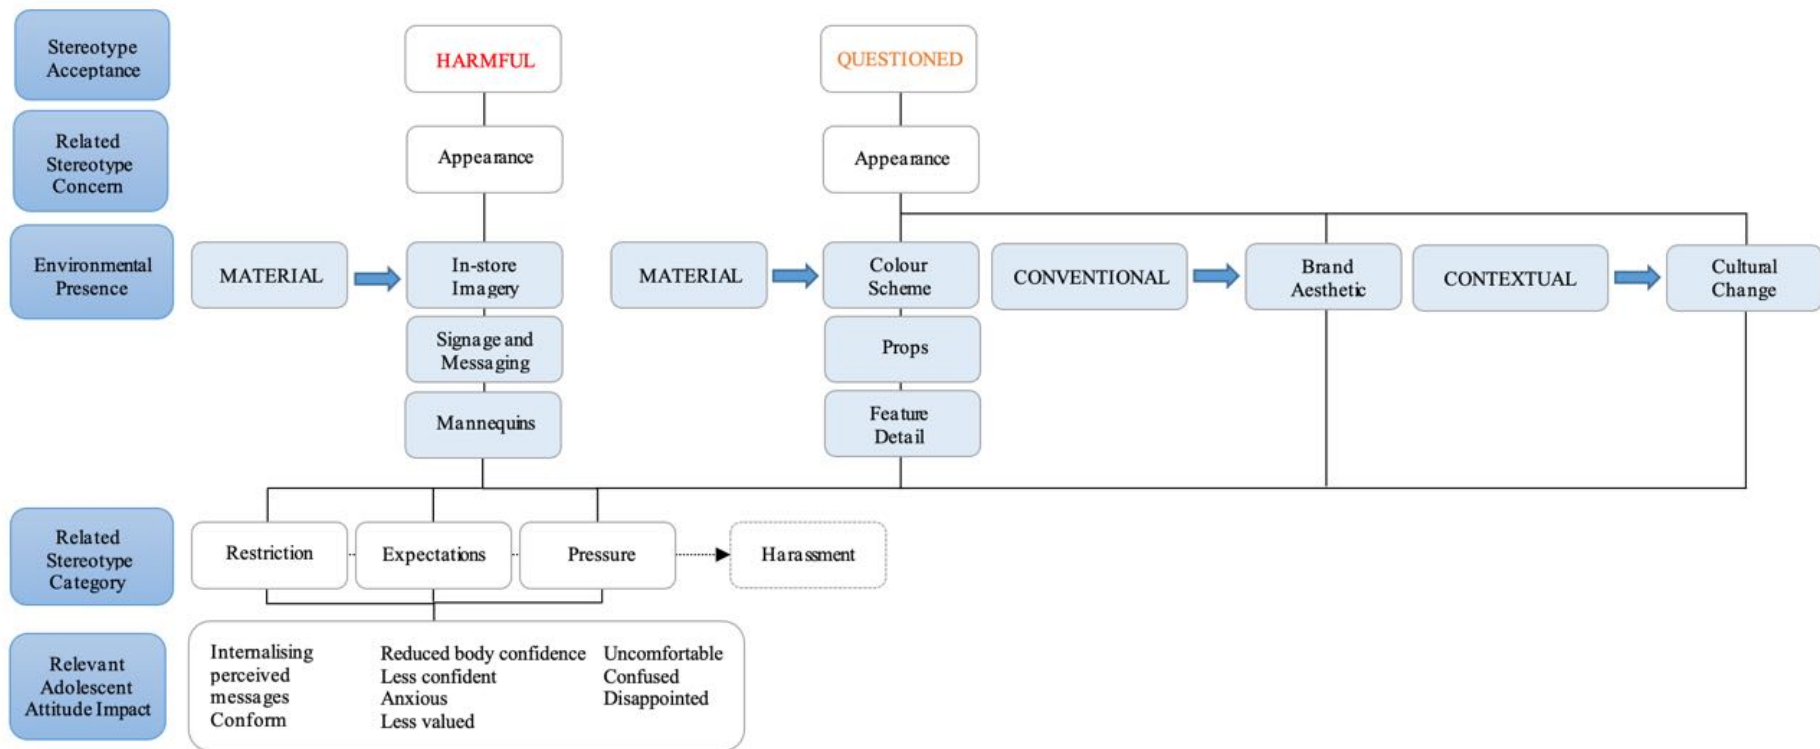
Stereotype Acceptance

Related Stereotype Concern

Environmental Presence

Related Stereotype Category

Relevant Adolescent Attitude Impact

HARMFUL

Appearance

MATERIAL

In-store Imagery

Signage and Messaging

Mannequins

QUESTIONED

Appearance

MATERIAL

Colour Scheme

Props

Feature Detail

CONVENTIONAL

Brand Aesthetic

CONTEXTUAL

Cultural Change

Restriction

Expectations

Pressure

Harassment

Internalising perceived messages
Conform

Reduced body confidence
Less confident
Anxious
Less valued

Uncomfortable
Confused
Disappointed